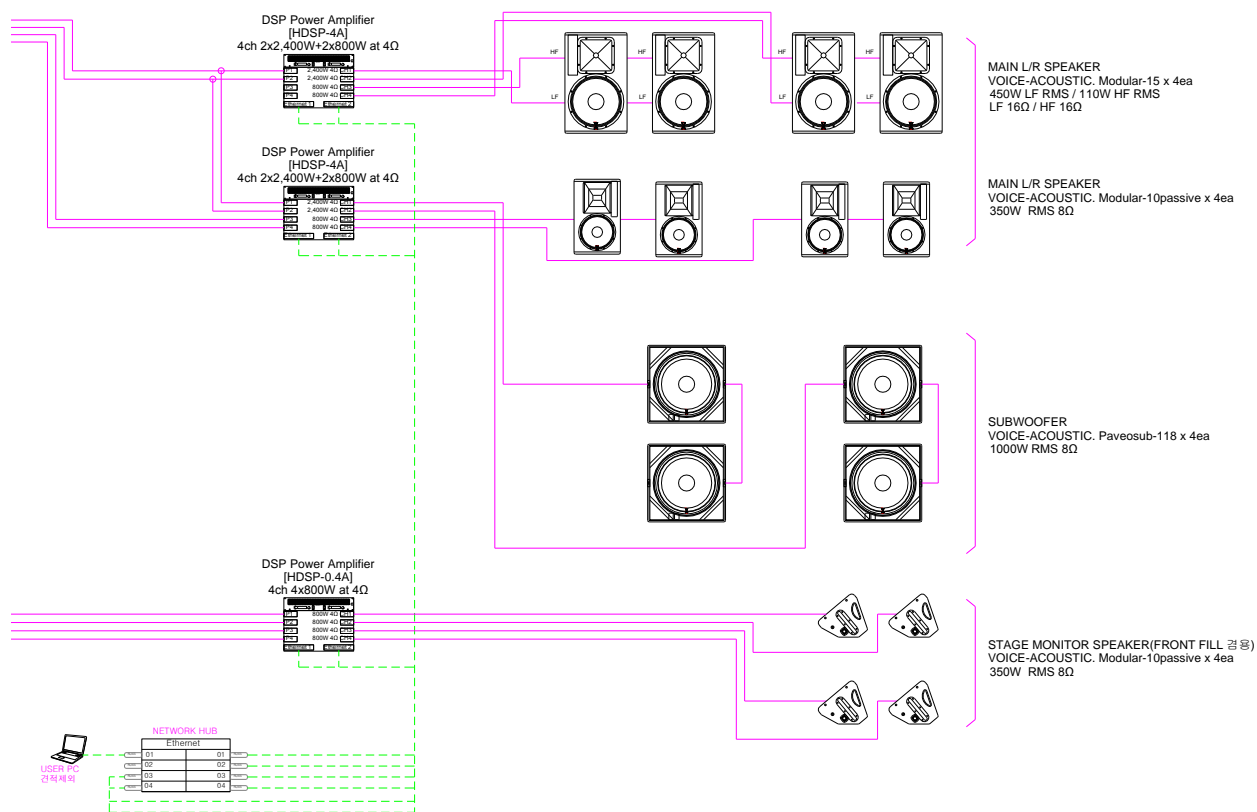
DSP Power Amplifier
[HDSP-4A]
4ch 2x2,400W+2x800W at 4Ω

2,400W 4Ω
2,400W 4Ω
800W 4Ω
800W 4Ω

HF
LF
HF
LF
HF
LF
HF
LF

MAIN L/R SPEAKER
VOICE-ACOUSTIC. Modular-15 x 4ea
450W LF RMS / 110W HF RMS
LF 16Ω / HF 16Ω

DSP Power Amplifier
[HDSP-4A]
4ch 2x2,400W+2x800W at 4Ω

2,400W 4Ω
2,400W 4Ω
800W 4Ω
800W 4Ω

MAIN L/R SPEAKER
VOICE-ACOUSTIC. Modular-10passive x 4ea
350W RMS 8Ω

SUBWOOFER
VOICE-ACOUSTIC. Paveosub-118 x 4ea
1000W RMS 8Ω

DSP Power Amplifier
[HDSP-0.4A]
4ch 4x800W at 4Ω

800W 4Ω
800W 4Ω
800W 4Ω
800W 4Ω

STAGE MONITOR SPEAKER(FRONT FILL 겸용)
VOICE-ACOUSTIC. Modular-10passive x 4ea
350W RMS 8Ω

NETWORK HUB
Ethernet
| 01 | 01 |
|---|---|
| 02 | 02 |
| 03 | 03 |
| 04 | 04 |

USER PC
건축제외